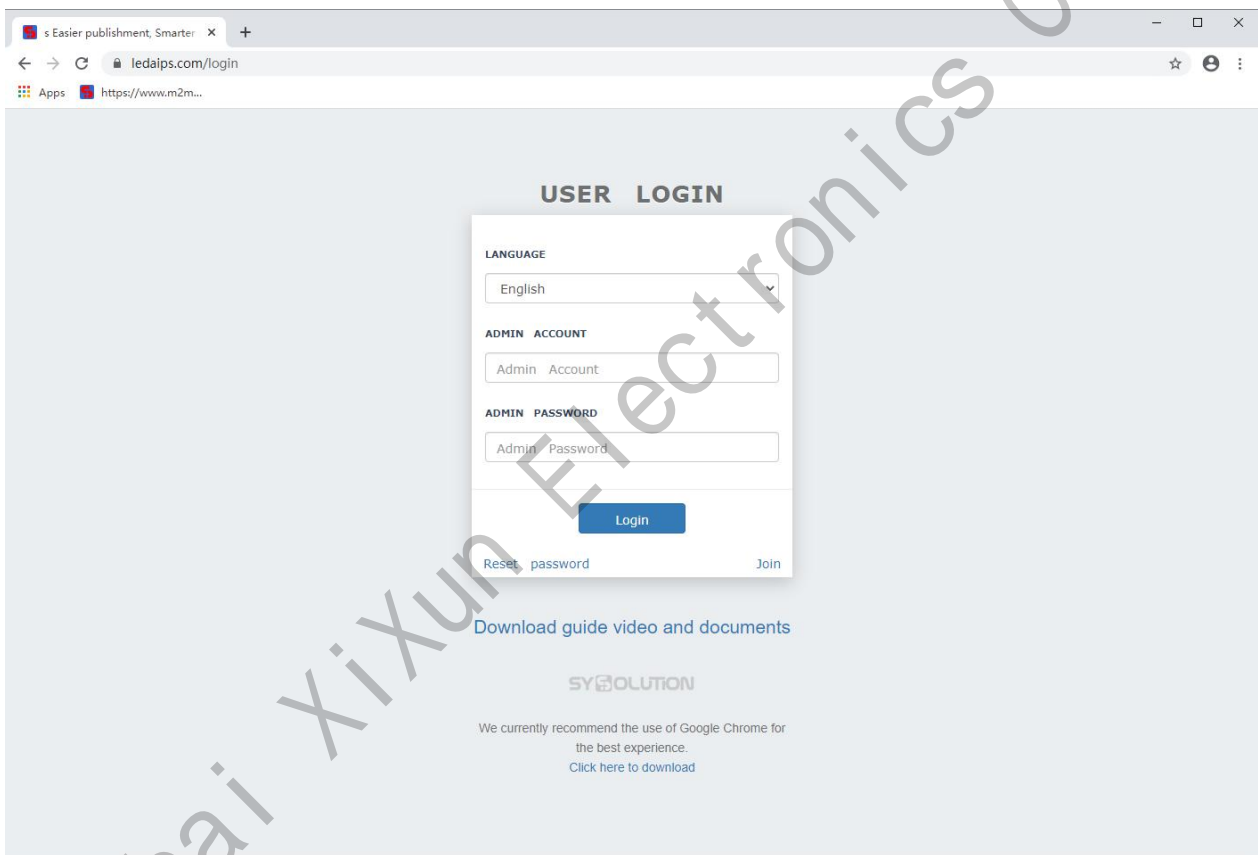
s Easier publishment, Smarter ×
+
ledaips.com/login
Apps
https://www.m2m...

USER LOGIN

LANGUAGE
English

ADMIN ACCOUNT
Admin Account

ADMIN PASSWORD
Admin Password

Login

Reset password
Join

Download guide video and documents

SYSOLUTION

We currently recommend the use of Google Chrome for the best experience.
Click here to download

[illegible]ai XiXun Electronics C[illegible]